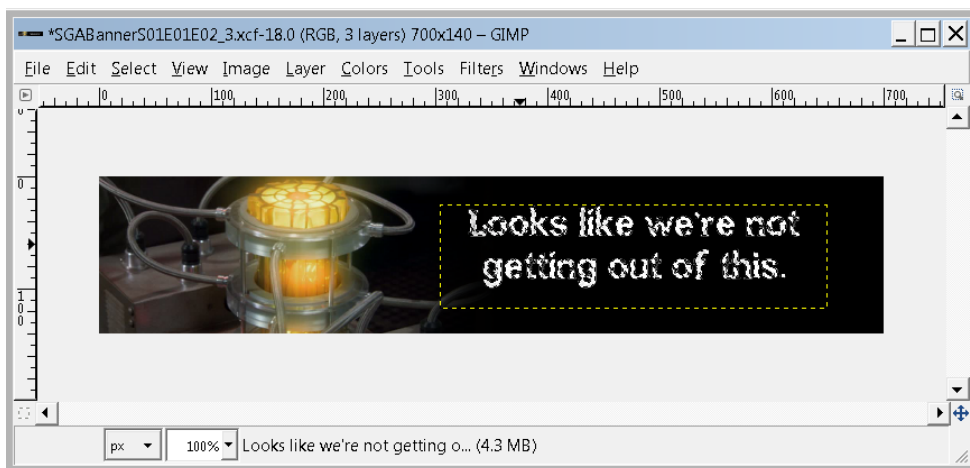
*SGABannerS01E01E02_3.xcf-18.0 (RGB, 3 layers) 700x140 – GIMP

File Edit Select View Image Layer Colors Tools Filters Windows Help

0 100 200 300 400 500 600 700

0

100

Looks like we're not getting out of this.

px 100% Looks like we're not getting o... (4.3 MB)